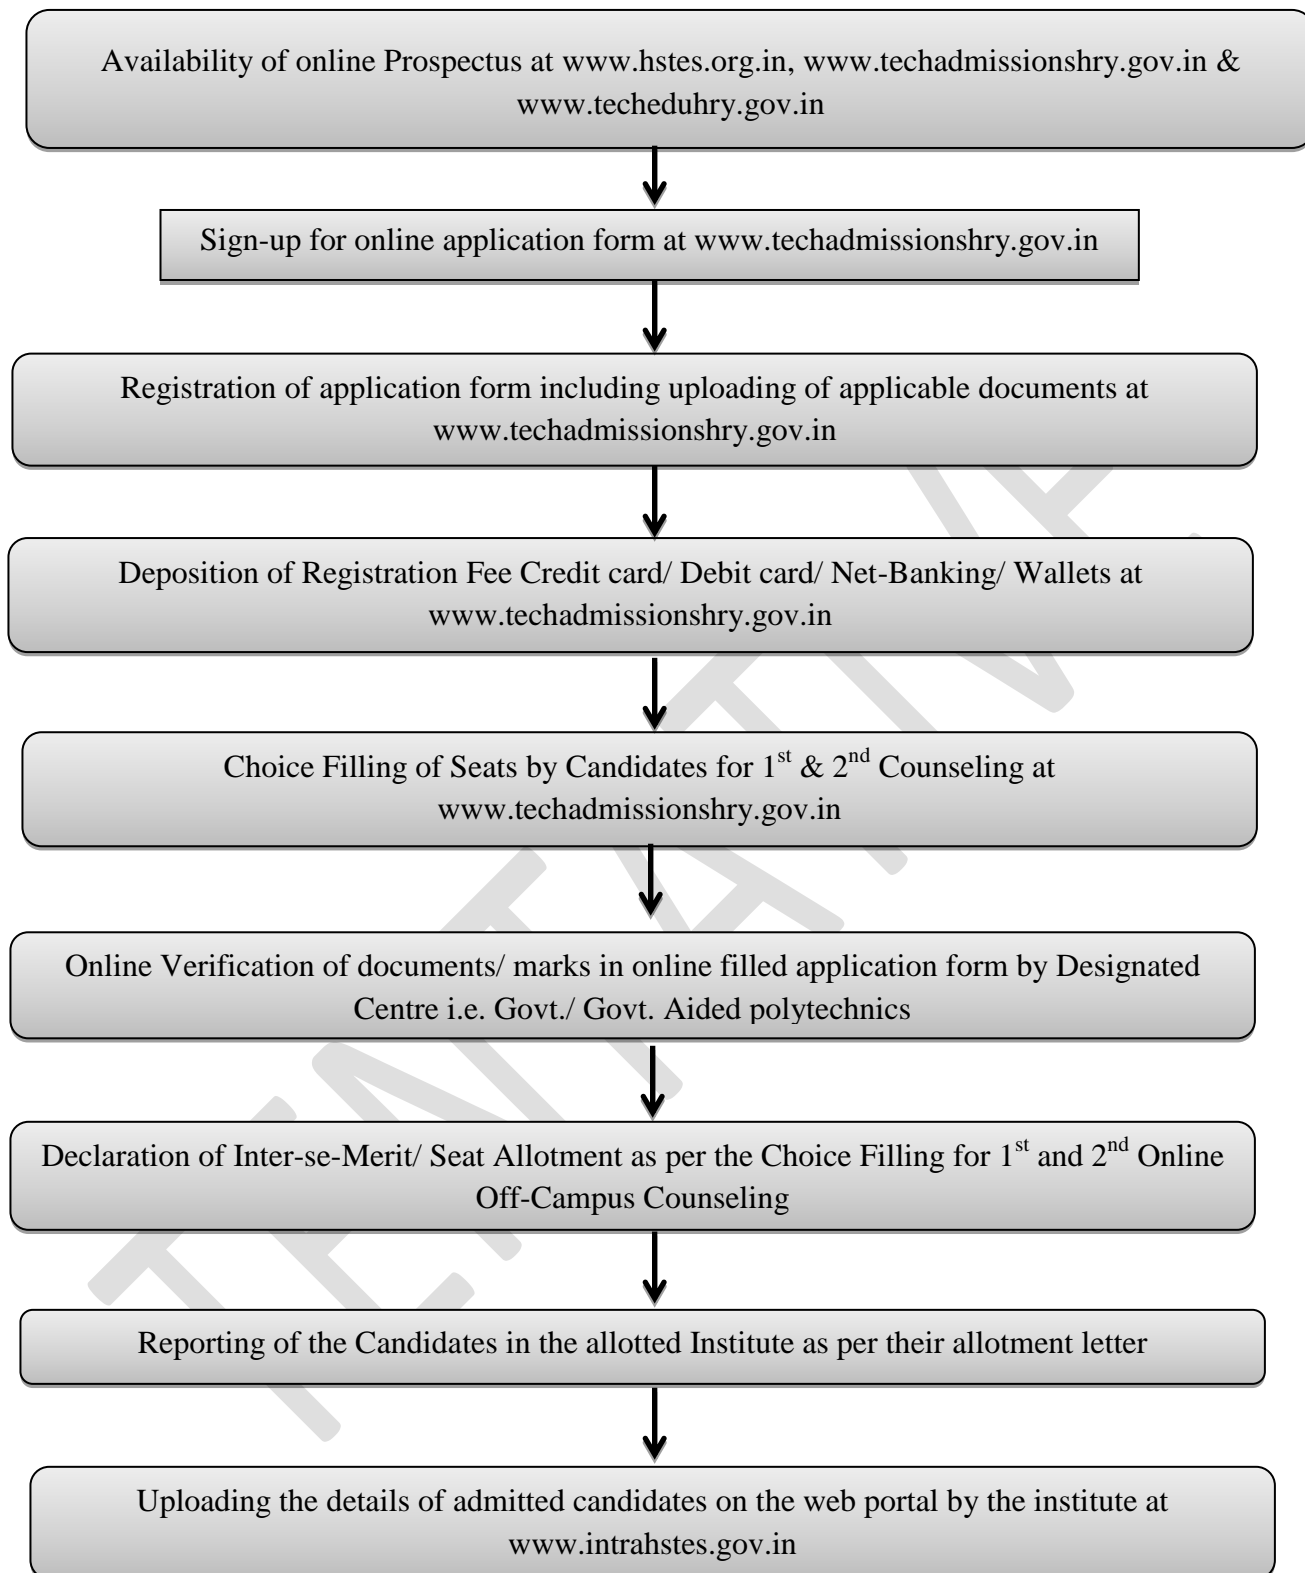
Availability of online Prospectus at www.hstes.org.in, www.techadmissionshry.gov.in & www.techeduhry.gov.in

Sign-up for online application form at www.techadmissionshry.gov.in

Registration of application form including uploading of applicable documents at www.techadmissionshry.gov.in

Deposition of Registration Fee Credit card/ Debit card/ Net-Banking/ Wallets at www.techadmissionshry.gov.in

Choice Filling of Seats by Candidates for $1^{st}$ & $2^{nd}$ Counseling at www.techadmissionshry.gov.in

Online Verification of documents/ marks in online filled application form by Designated Centre i.e. Govt./ Govt. Aided polytechnics

Declaration of Inter-se-Merit/ Seat Allotment as per the Choice Filling for $1^{st}$ and $2^{nd}$ Online Off-Campus Counseling

Reporting of the Candidates in the allotted Institute as per their allotment letter

Uploading the details of admitted candidates on the web portal by the institute at www.intrahstes.gov.in

TENTATIVE